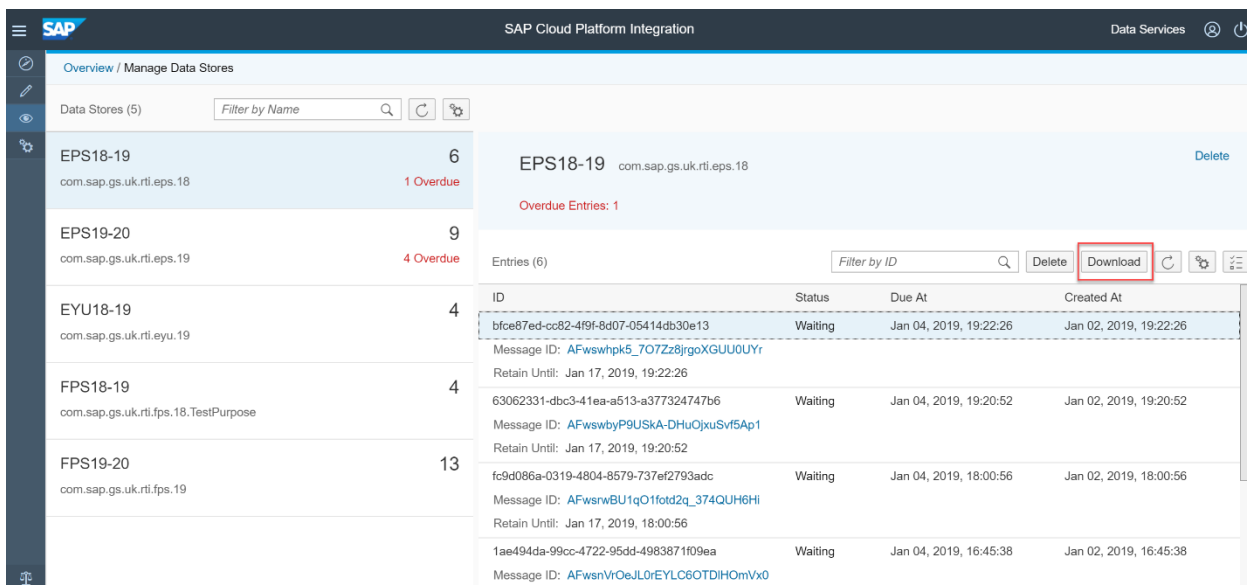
SAP

SAP Cloud Platform Integration

Data Services

Overview / Manage Data Stores

Data Stores (5)

Filter by Name

EPS18-19
com.sap.gs.uk.rti.eps.18
6
1 Overdue

EPS19-20
com.sap.gs.uk.rti.eps.19
9
4 Overdue

EYU18-19
com.sap.gs.uk.rti.eyu.19
4

FPS18-19
com.sap.gs.uk.rti.fps.18.TestPurpose
4

FPS19-20
com.sap.gs.uk.rti.fps.19
13

EPS18-19 com.sap.gs.uk.rti.eps.18

Delete

Overdue Entries: 1

Entries (6)

Filter by ID

Delete

Download

| ID | Status | Due At | Created At |
|---|---|---|---|
| bfce87ed-cc82-4f9f-8d07-05414db30e13 | Waiting | Jan 04, 2019, 19:22:26 | Jan 02, 2019, 19:22:26 |
| Message ID: AFwswhpk5_7O7Zz8jrgoXGUU0UYr | | | |
| Retain Until: Jan 17, 2019, 19:22:26 | | | |
| 63062331-dbc3-41ea-a513-a377324747b6 | Waiting | Jan 04, 2019, 19:20:52 | Jan 02, 2019, 19:20:52 |
| Message ID: AFwswbyP9USkA-DHuOjxuSvf5Ap1 | | | |
| Retain Until: Jan 17, 2019, 19:20:52 | | | |
| fc9d086a-0319-4804-8579-737ef2793adc | Waiting | Jan 04, 2019, 18:00:56 | Jan 02, 2019, 18:00:56 |
| Message ID: AFwsrwBU1qO1fotd2q_374QUH6Hi | | | |
| Retain Until: Jan 17, 2019, 18:00:56 | | | |
| 1ae494da-99cc-4722-95dd-4983871f09ea | Waiting | Jan 04, 2019, 16:45:38 | Jan 02, 2019, 16:45:38 |
| Message ID: AFwsnVrOeJL0rEYLC6OTDlHOmVx0 | | | |